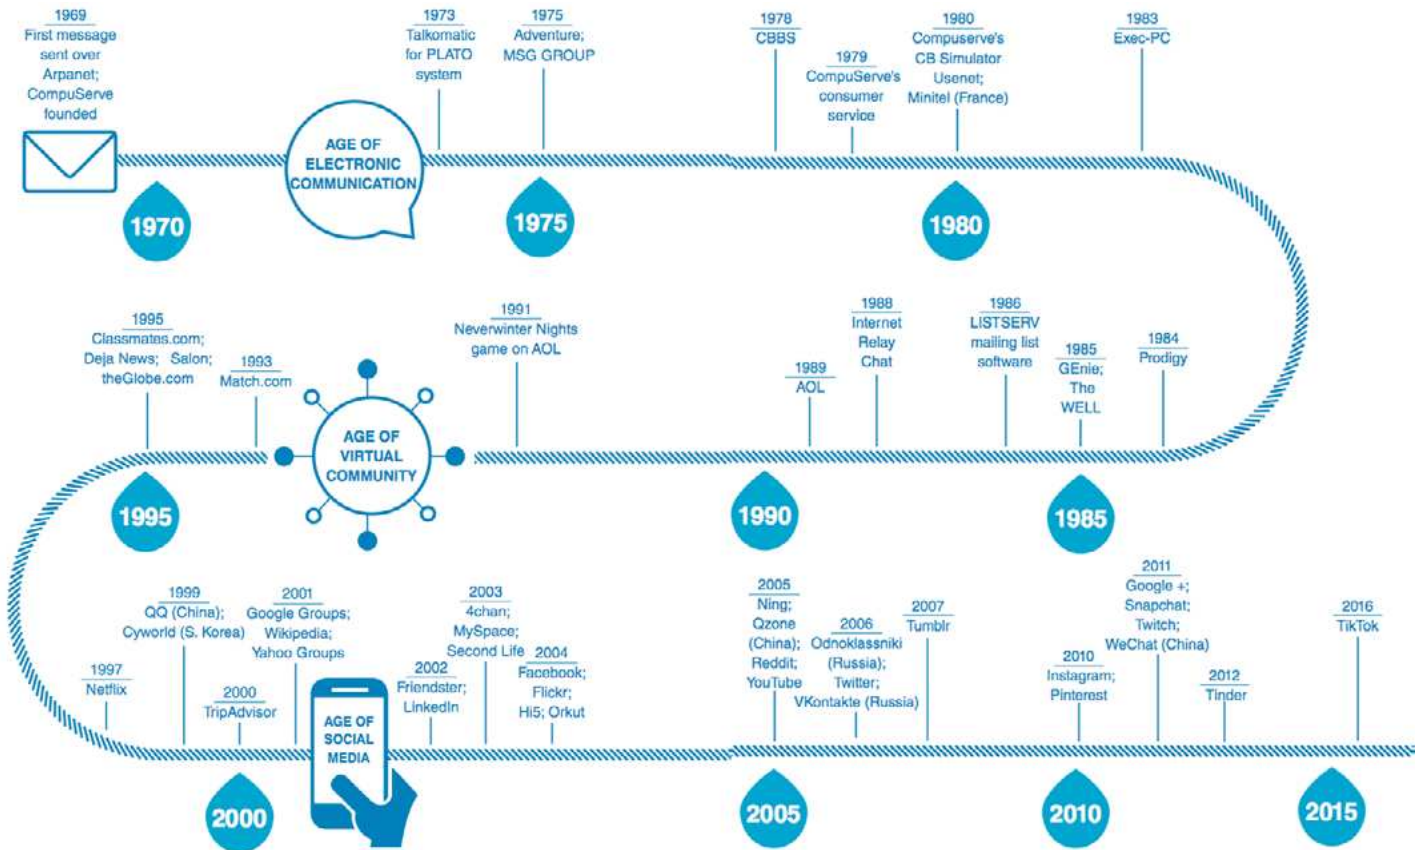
1969
First message sent over Arpanet; CompuServe founded

AGE OF ELECTRONIC COMMUNICATION

1973
Talkomatic for PLATO system

1975
Adventure; MSG GROUP

1978
CBBS

1979
CompuServe's consumer service

1980
Compuserve's CB Simulator Usenet; Minitel (France)

1983
Exec-PC

1970

1975

1980

1995
Classmates.com; Deja News; Salon; theGlobe.com

1993
Match.com

AGE OF VIRTUAL COMMUNITY

1991
Neverwinter Nights game on AOL

1989
AOL

1988
Internet Relay Chat

1986
LISTSERV mailing list software

1985
GEnie; The WELL

1984
Prodigy

1995

1990

1985

1997
Netflix

1999
QQ (China); Cyworld (S. Korea)

2000
TripAdvisor

2001
Google Groups; Wikipedia; Yahoo Groups

AGE OF SOCIAL MEDIA

2002
Friendster; LinkedIn

2003
4chan; MySpace; Second Life

2004
Facebook; Flickr; Hi5; Orkut

2005
Ning; Qzone (China); Reddit; YouTube

2006
Odnoklassniki (Russia); Twitter; VKontakte (Russia)

2007
Tumblr

2010
Instagram; Pinterest

2011
Google +; Snapchat; Twitch; WeChat (China)

2012
Tinder

2016
TikTok

2000

2005

2010

2015